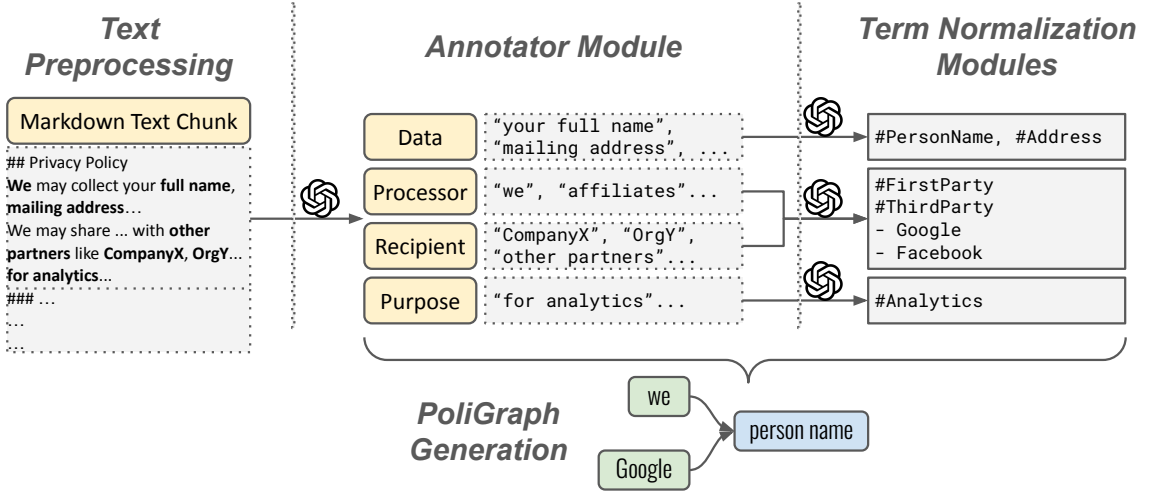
Text Preprocessing

Markdown Text Chunk

## Privacy Policy
**We** may collect your **full name**, **mailing address**…
We may share ... with **other partners** like **CompanyX**, **OrgY**... **for analytics**...
### …
…
…

Annotator Module

Data
"your full name", "mailing address", ...

Processor
"we", "affiliates"...

Recipient
"CompanyX", "OrgY", "other partners"...

Purpose
"for analytics"...

Term Normalization Modules

#PersonName, #Address

#FirstParty
#ThirdParty
- Google
- Facebook

#Analytics

PoliGraph Generation

we

Google

person name